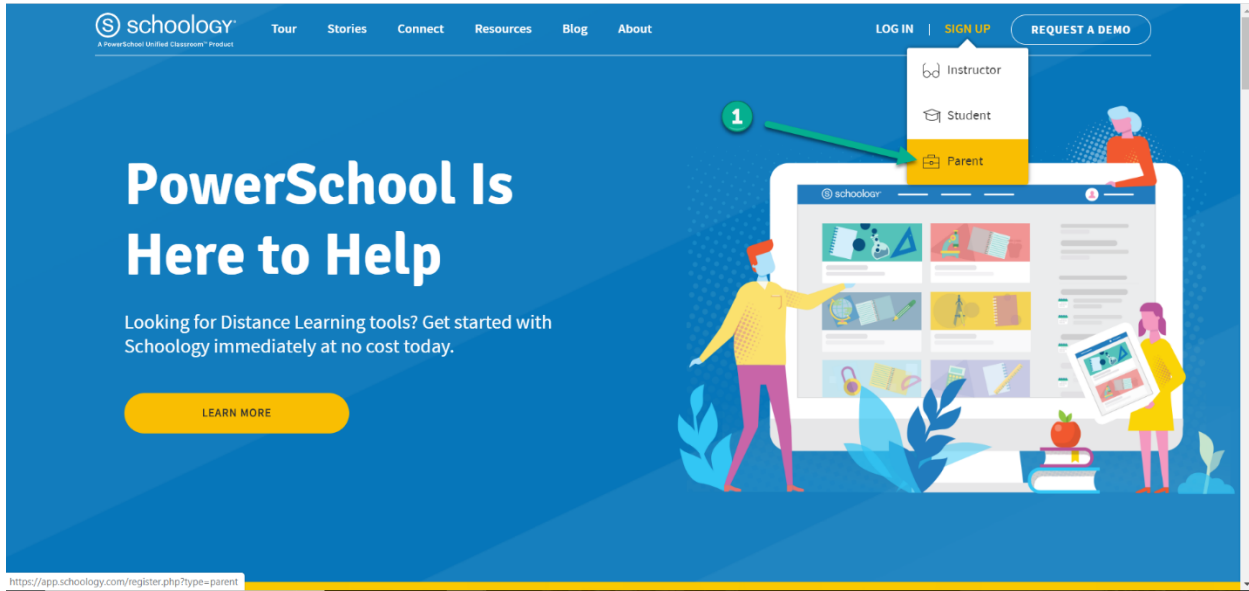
schoology
A PowerSchool Unified Classroom™ Product

Tour Stories Connect Resources Blog About

LOG IN | SIGN UP REQUEST A DEMO

Instructor
Student
Parent

1

PowerSchool Is Here to Help

Looking for Distance Learning tools? Get started with Schoology immediately at no cost today.

LEARN MORE

schoology

https://app.schoology.com/register.php?type=parent